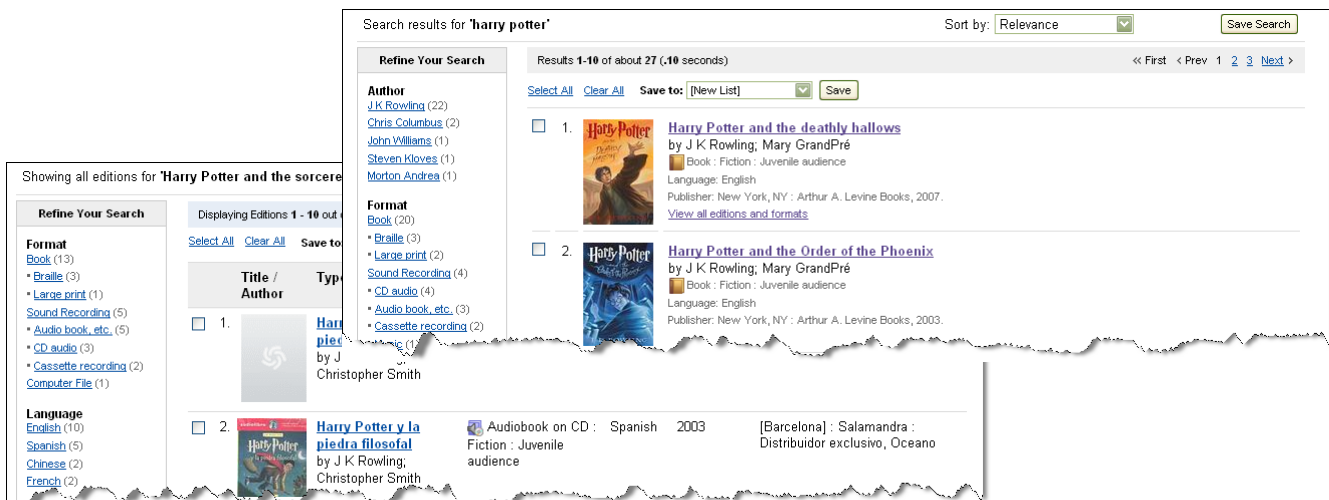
Search results for 'harry potter'

Sort by: Relevance

Save Search

Refine Your Search

Author
J K Rowling (22)
Chris Columbus (2)
John Williams (1)
Steven Kloves (1)
Morton Andrea (1)

Format
Book (20)
▪ Braille (3)
▪ Large print (2)
Sound Recording (4)
▪ CD audio (4)
▪ Audio book, etc. (3)
▪ Cassette recording (2)
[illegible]

Results 1-10 of about 27 (.10 seconds)

« First ‹ Prev 1 2 3 Next ›

Select All Clear All Save to: [New List] Save

1. Harry Potter and the deathly hallows
by J K Rowling; Mary GrandPré
Book : Fiction : Juvenile audience
Language: English
Publisher: New York, NY : Arthur A. Levine Books, 2007.
View all editions and formats

2. Harry Potter and the Order of the Phoenix
by J K Rowling; Mary GrandPré
Book : Fiction : Juvenile audience
Language: English
Publisher: New York, NY : Arthur A. Levine Books, 2003.

Showing all editions for 'Harry Potter and the sorcere

Refine Your Search

Format
Book (13)
▪ Braille (3)
▪ Large print (1)
Sound Recording (5)
▪ Audio book, etc. (5)
▪ CD audio (3)
▪ Cassette recording (2)
Computer File (1)

Language
English (10)
Spanish (5)
Chinese (2)
French (2)

Displaying Editions 1 - 10 out o

Select All Clear All Save to

Title / Author | Type

1. Harr piedr by J Christopher Smith

2. Harry Potter y la piedra filosofal
by J K Rowling; Christopher Smith
Audiobook on CD : Fiction : Juvenile audience
Spanish 2003
[Barcelona] : Salamandra : Distribuidor exclusivo, Oceano